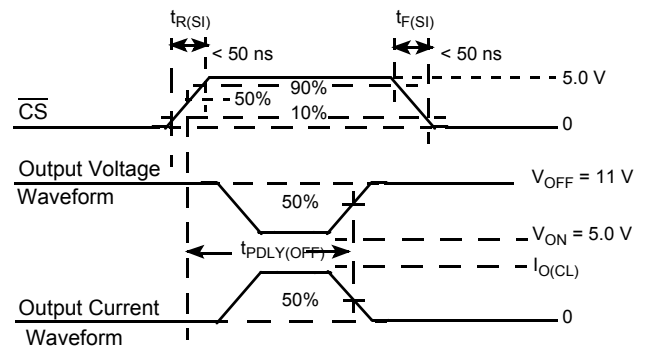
$t_{R(SI)}$

< 50 ns

$t_{F(SI)}$

< 50 ns

90%

5.0 V

50%

$\overline{CS}$

10%

0

Output Voltage Waveform

$V_{OFF}$ = 11 V

50%

$V_{ON}$ = 5.0 V

$t_{PDLY(OFF)}$

$I_{O(CL)}$

Output Current Waveform

50%

0